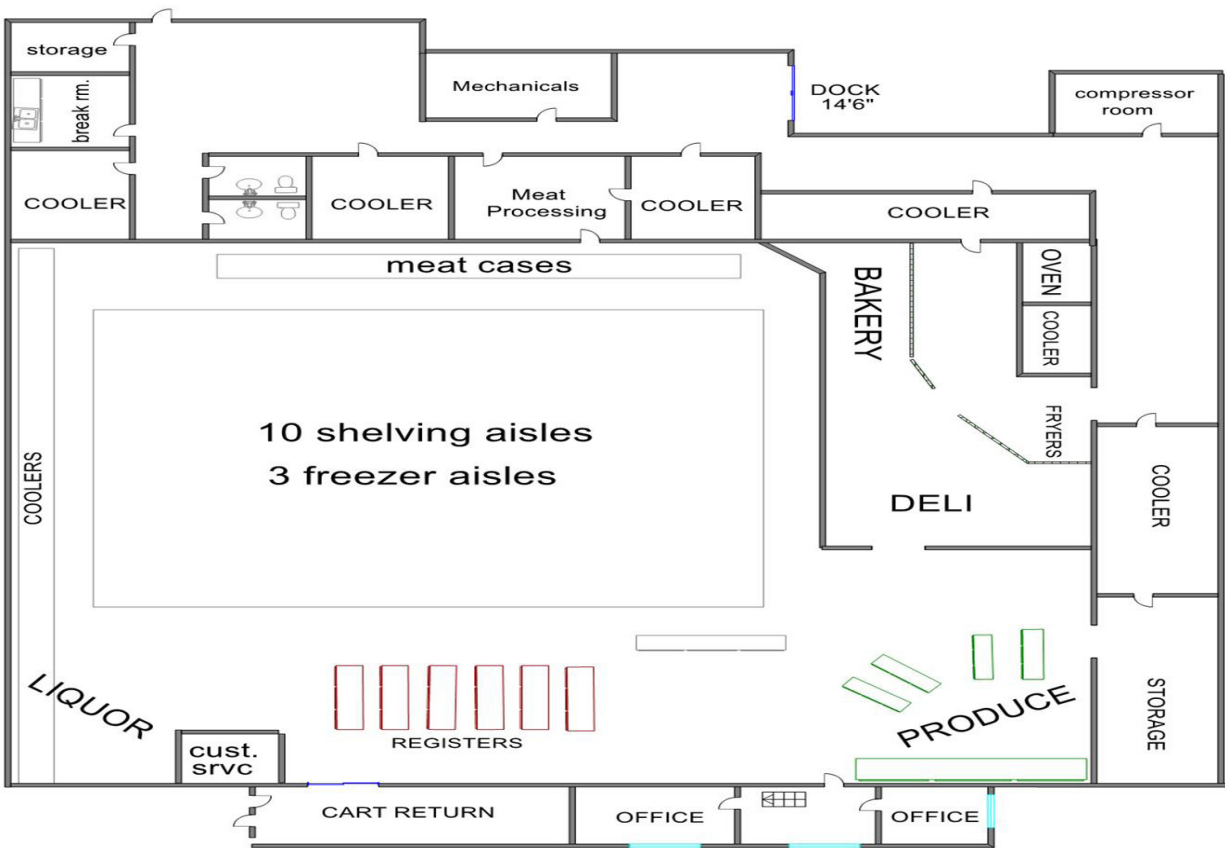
storage

break rm.

Mechanicals

DOCK
14'6"

compressor
room

COOLER

COOLER

Meat
Processing

COOLER

COOLER

meat cases

BAKERY

OVEN

COOLER

10 shelving aisles
3 freezer aisles

COOLERS

FRYERS

DELI

COOLER

LIQUOR

REGISTERS

PRODUCE

STORAGE

cust.
srvc

CART RETURN

OFFICE

OFFICE